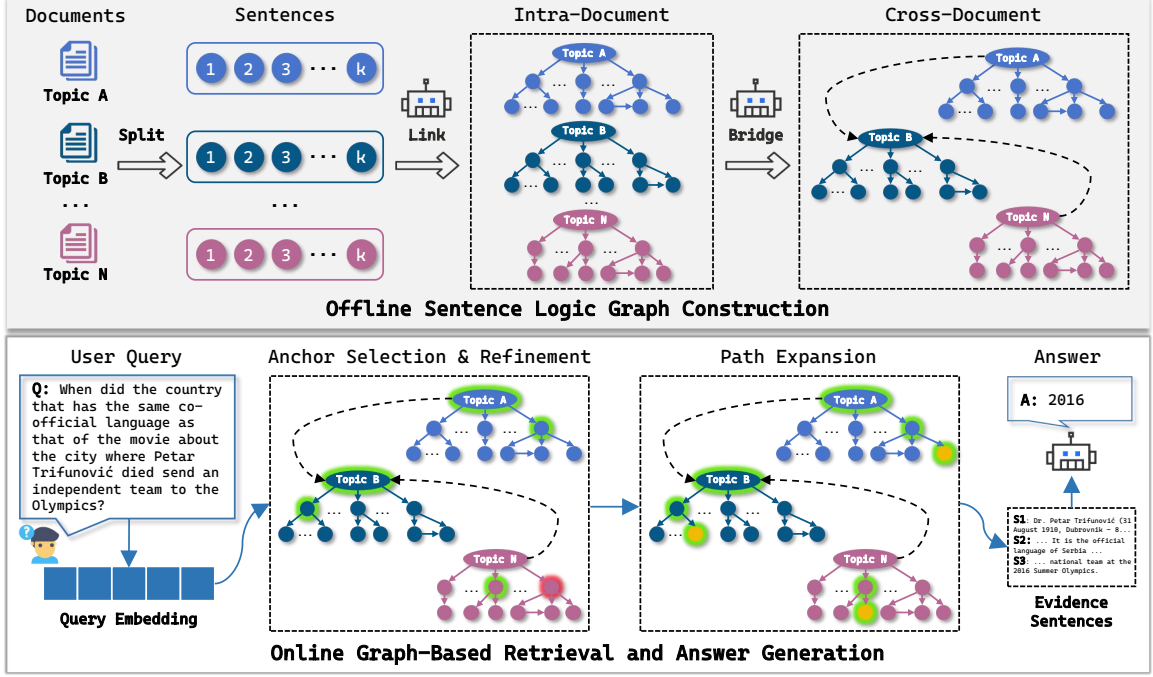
Documents
Topic A
Topic B
...
Topic N
Split
Sentences
1 2 3 ··· k
1 2 3 ··· k
...
1 2 3 ··· k
Link
Intra-Document
Topic A
...
Topic B
...
Topic N
...
Bridge
Cross-Document
Topic A
...
Topic B
...
Topic N
...
Offline Sentence Logic Graph Construction

User Query
Q: When did the country that has the same co-official language as that of the movie about the city where Petar Trifunović died send an independent team to the Olympics?
Query Embedding
Anchor Selection & Refinement
Topic A
...
Topic B
...
Topic N
...
Path Expansion
Topic A
...
Topic B
...
Topic N
...
Answer
A: 2016
S1: Dr. Petar Trifunović (31 August 1910, Dubrovnik – 8...
S2: ... It is the official language of Serbia ...
S3: ... national team at the 2016 Summer Olympics.
Evidence Sentences
Online Graph-Based Retrieval and Answer Generation